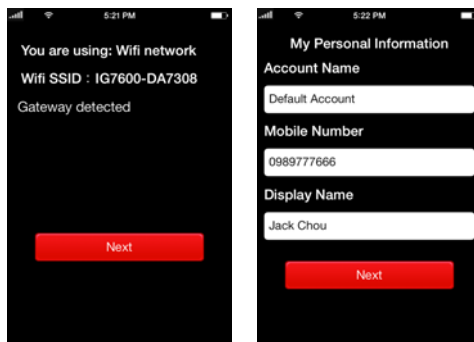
5:21 PM

You are using: Wifi network

Wifi SSID : IG7600-DA7308

Gateway detected

Next

5:22 PM

My Personal Information

Account Name

Default Account

Mobile Number

0989777666

Display Name

Jack Chou

Next